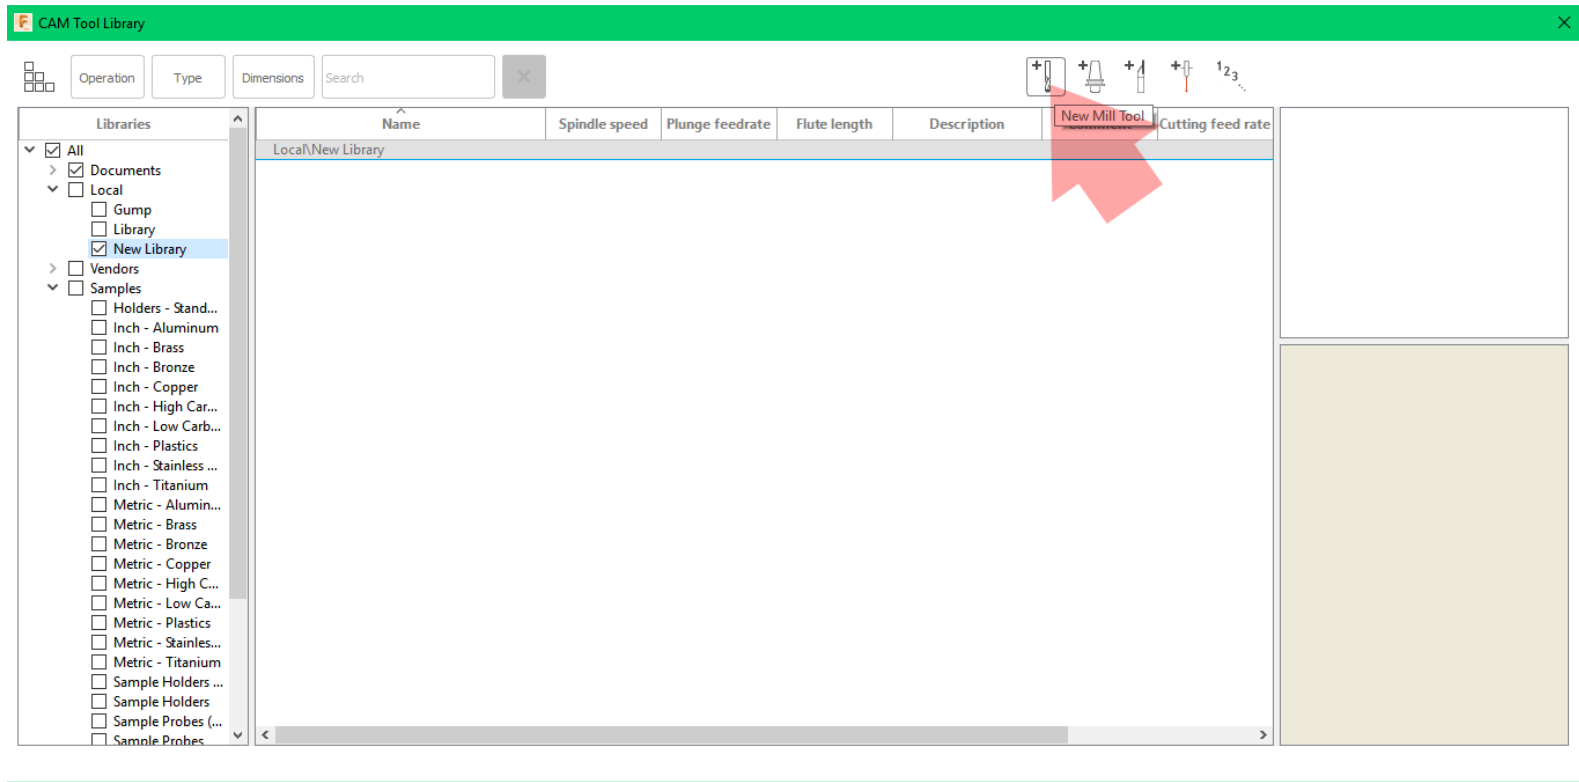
CAM Tool Library

Operation Type Dimensions Search

New Mill Tool

| Name | Spindle speed | Plunge feedrate | Flute length | Description | Comment | Cutting feed rate |
|---|---|---|---|---|---|---|
| Local\New Library | | | | | | |

Libraries
All
Documents
Local
Gump
Library
New Library
Vendors
Samples
Holders - Stand...
Inch - Aluminum
Inch - Brass
Inch - Bronze
Inch - Copper
Inch - High Car...
Inch - Low Carb...
Inch - Plastics
Inch - Stainless ...
Inch - Titanium
Metric - Alumin...
Metric - Brass
Metric - Bronze
Metric - Copper
Metric - High C...
Metric - Low Ca...
Metric - Plastics
Metric - Stainles...
Metric - Titanium
Sample Holders ...
Sample Holders
Sample Probes (...
Sample Probes